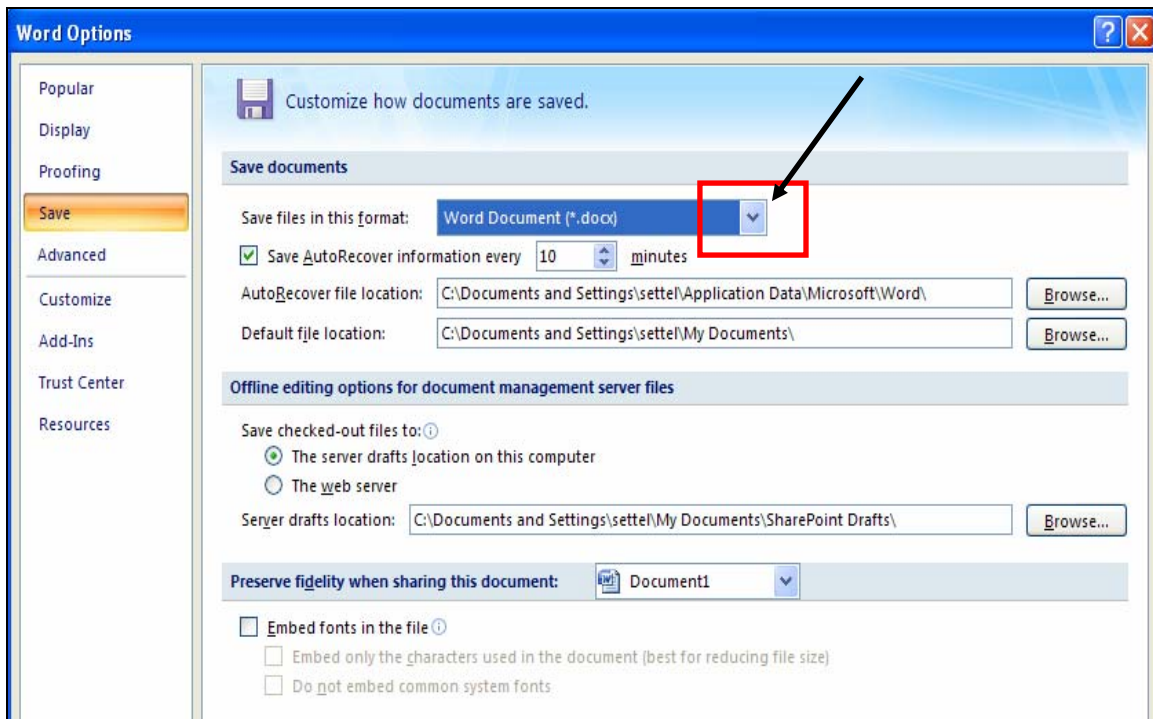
Word Options

Popular
Display
Proofing
Save
Advanced
Customize
Add-Ins
Trust Center
Resources

Customize how documents are saved.

Save documents

Save files in this format: Word Document (*.docx)

Save AutoRecover information every 10 minutes

AutoRecover file location: C:\Documents and Settings\settel\Application Data\Microsoft\Word\ Browse...

Default file location: C:\Documents and Settings\settel\My Documents\ Browse...

Offline editing options for document management server files

Save checked-out files to:

The server drafts location on this computer

The web server

Server drafts location: C:\Documents and Settings\settel\My Documents\SharePoint Drafts\ Browse...

Preserve fidelity when sharing this document: Document1

Embed fonts in the file

Embed only the characters used in the document (best for reducing file size)

Do not embed common system fonts